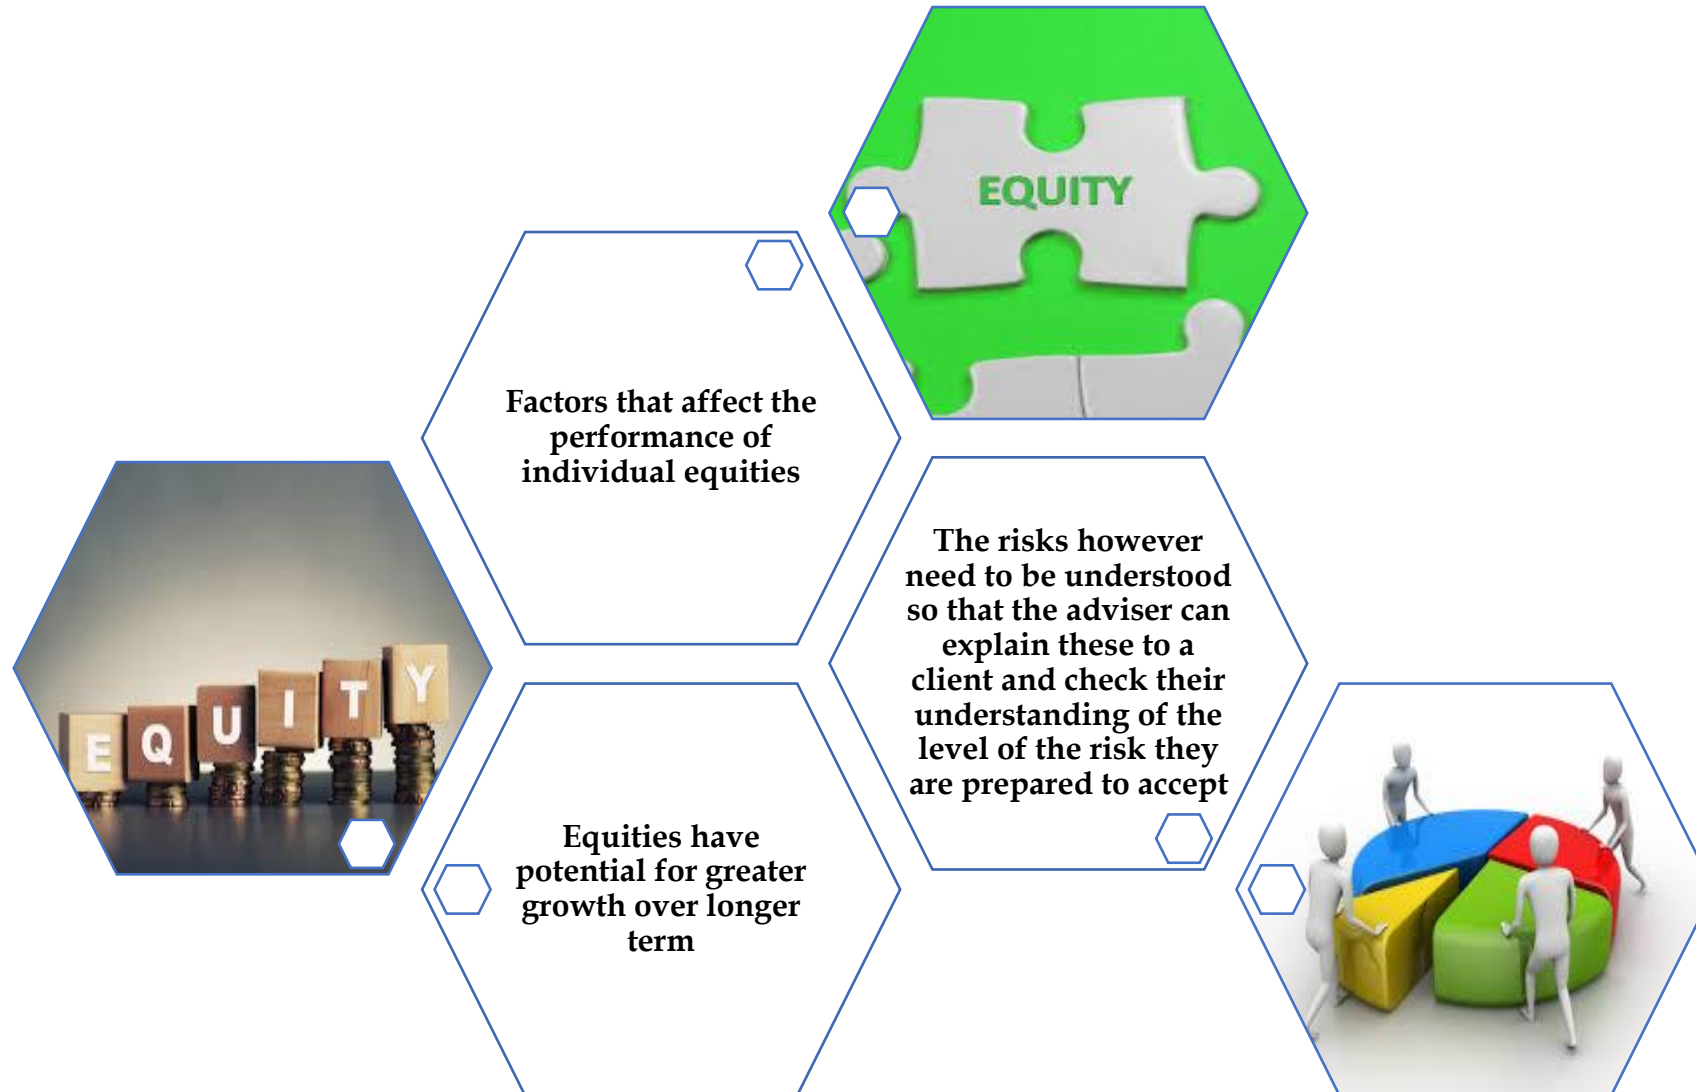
EQUITY

Factors that affect the performance of individual equities

EQUITY

The risks however need to be understood so that the adviser can explain these to a client and check their understanding of the level of the risk they are prepared to accept

Equities have potential for greater growth over longer term